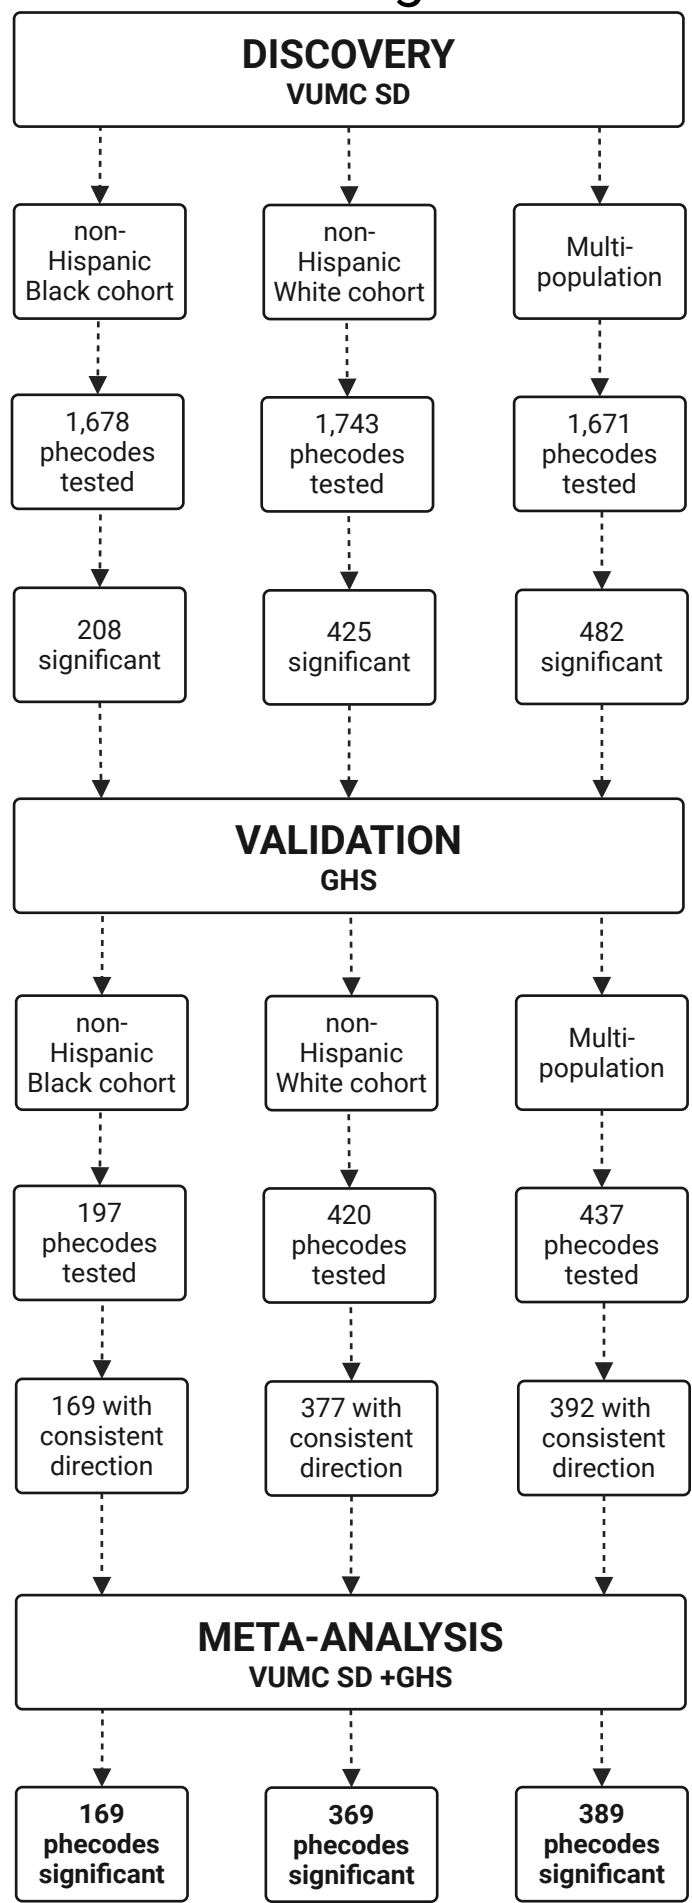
DISCOVERY
VUMC SD

non-Hispanic Black cohort

non-Hispanic White cohort

Multi-population

1,678 phecodes tested

1,743 phecodes tested

1,671 phecodes tested

208 significant

425 significant

482 significant

VALIDATION
GHS

non-Hispanic Black cohort

non-Hispanic White cohort

Multi-population

197 phecodes tested

420 phecodes tested

437 phecodes tested

169 with consistent direction

377 with consistent direction

392 with consistent direction

META-ANALYSIS
VUMC SD +GHS

169 phecodes significant

369 phecodes significant

389 phecodes significant